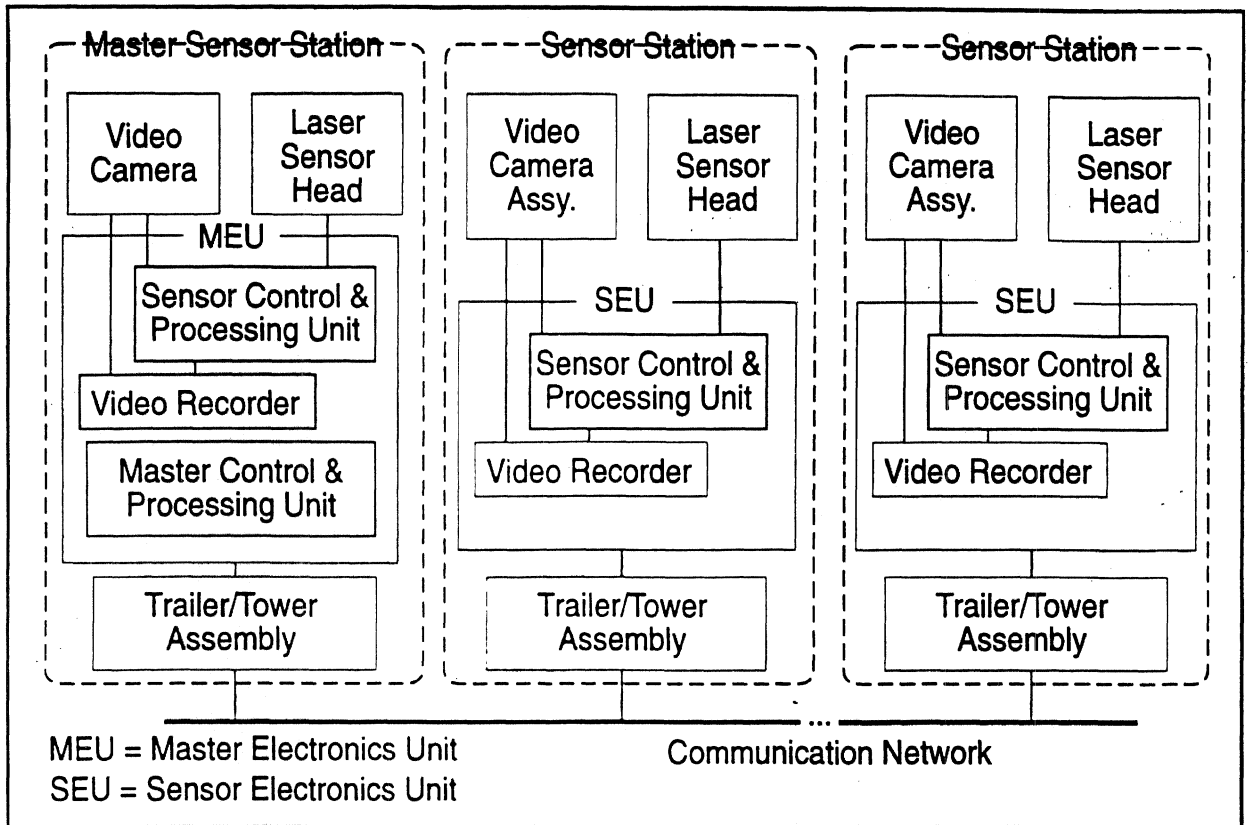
Master Sensor Station

Video Camera

Laser Sensor Head

MEU

Sensor Control & Processing Unit

Video Recorder

Master Control & Processing Unit

Trailer/Tower Assembly

Sensor Station

Video Camera Assy.

Laser Sensor Head

SEU

Sensor Control & Processing Unit

Video Recorder

Trailer/Tower Assembly

Sensor Station

Video Camera Assy.

Laser Sensor Head

SEU

Sensor Control & Processing Unit

Video Recorder

Trailer/Tower Assembly

...

MEU = Master Electronics Unit
SEU = Sensor Electronics Unit

Communication Network